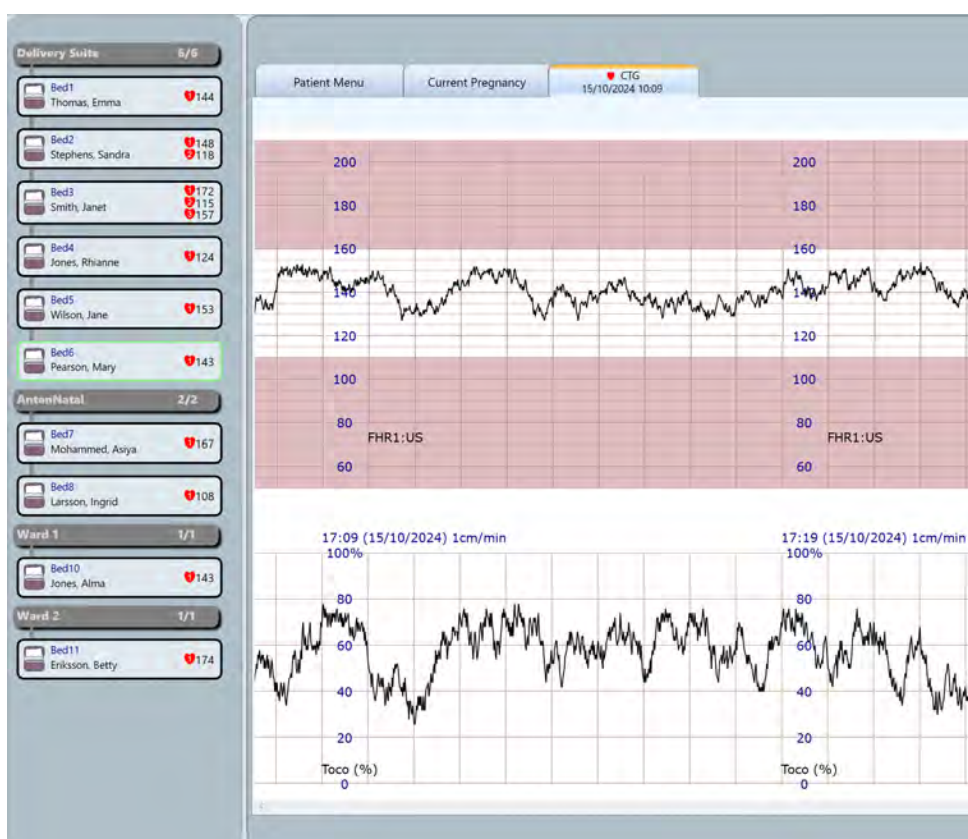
Delivery Suite 6/6

Bed1
Thomas, Emma
144

Bed2
Stephens, Sandra
148
118

Bed3
Smith, Janet
172
115
157

Bed4
Jones, Rhianne
124

Bed5
Wilson, Jane
153

Bed6
Pearson, Mary
143

AntenNatal 2/2

Bed7
Mohammed, Asiya
167

Bed8
Larsson, Ingrid
108

Ward 1 1/1

Bed10
Jones, Alma
143

Ward 2 1/1

Bed11
Eriksson, Betty
174

Patient Menu
Current Pregnancy
CTG
15/10/2024 10:09

200
180
160
140
120
100
80
60
FHR1:US

200
180
160
140
120
100
80
60
FHR1:US

17:09 (15/10/2024) 1cm/min
100%
80
60
40
20
Toco (%)
0

17:19 (15/10/2024) 1cm/min
100%
80
60
40
20
Toco (%)
0